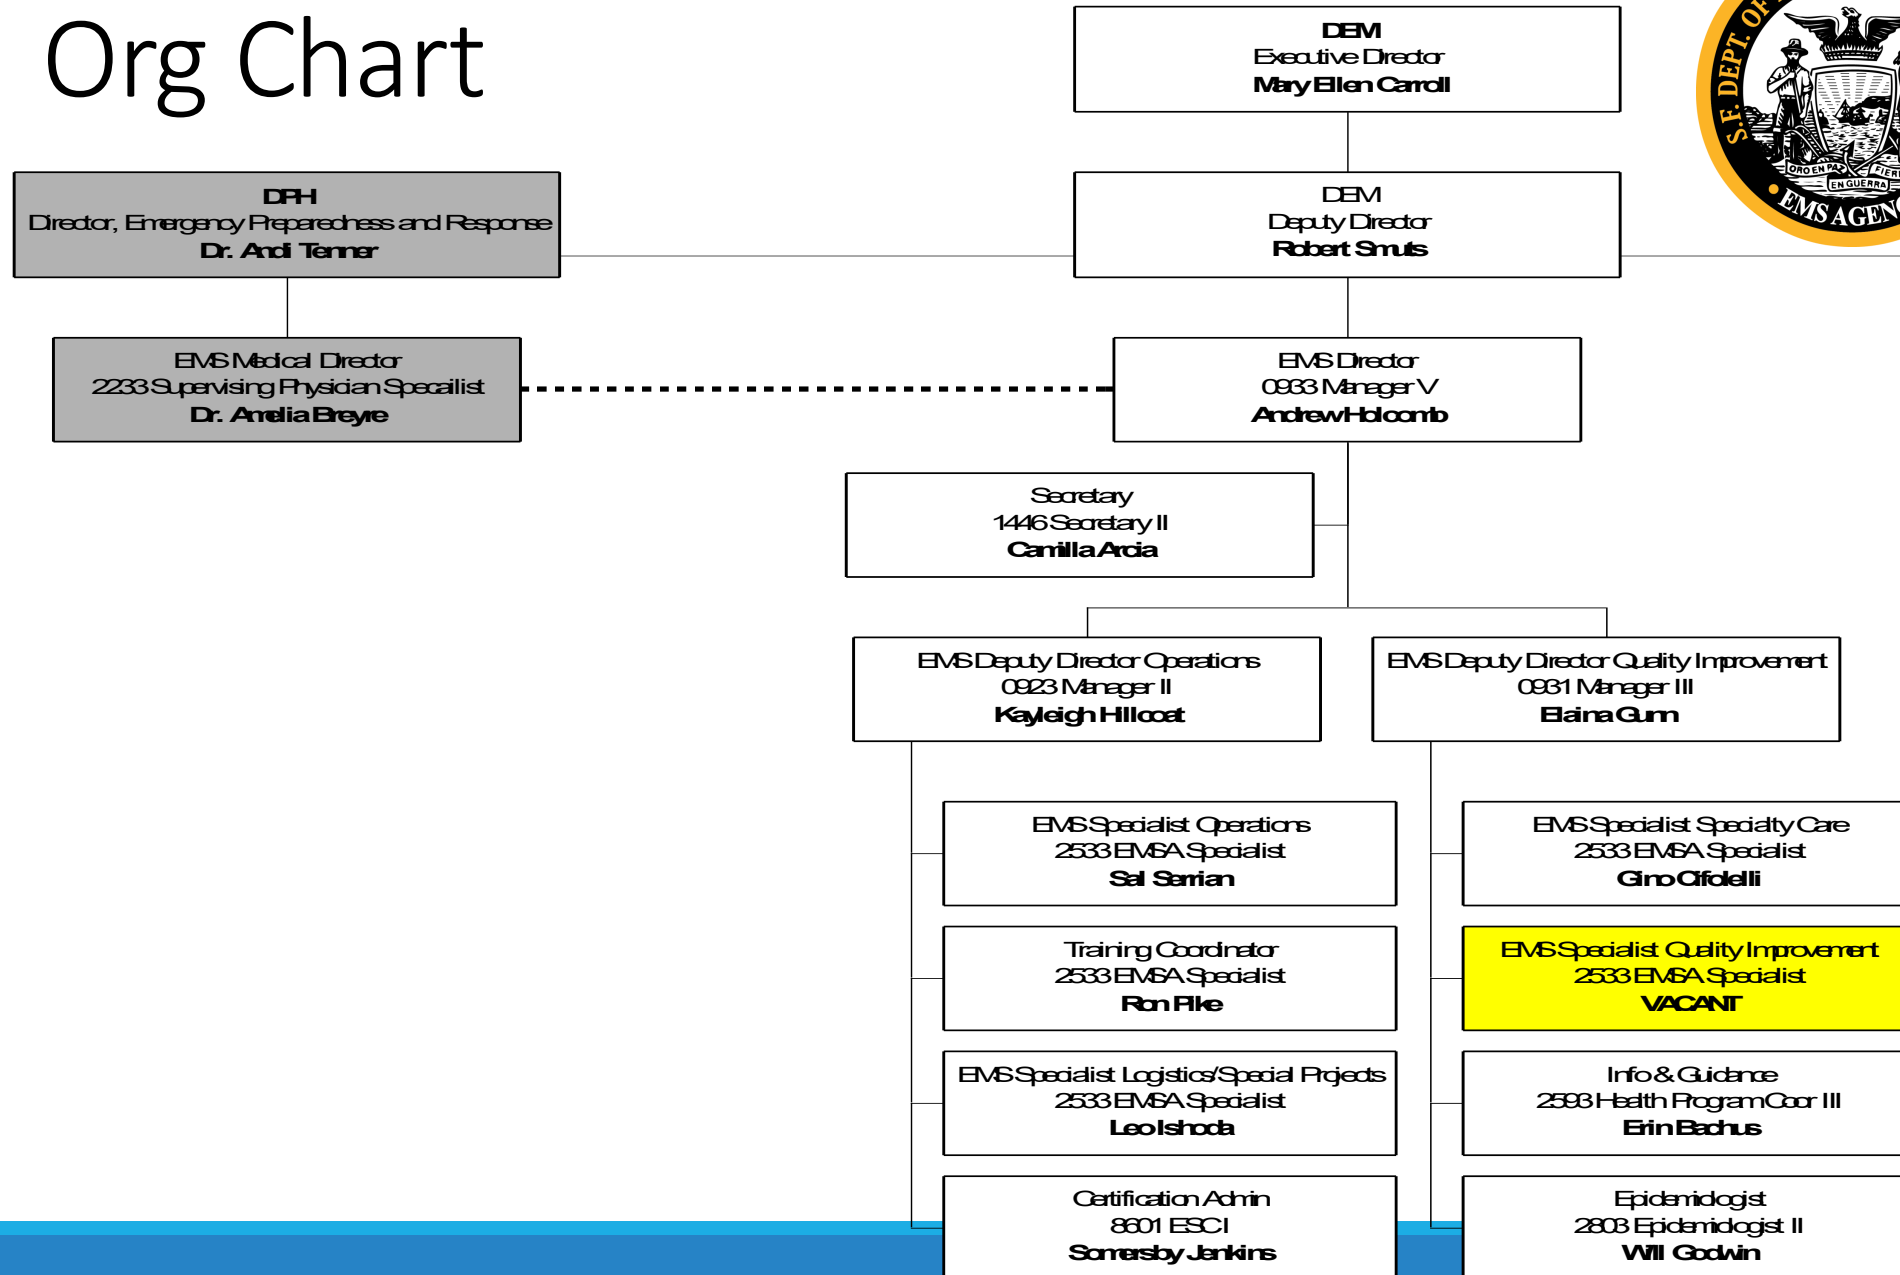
Org Chart

DEM
Executive Director
Mary Ellen Carroll

S.F. DEPT. OF
ORO EN PAZ FIERRO EN GUERRA
EMS AGEN

DPH
Director, Emergency Preparedness and Response
Dr. Andi Tenner

DEM
Deputy Director
Robert Smuts

EMS Medical Director
2233 Supervising Physician Specialist
Dr. Amelia Breyre

EMS Director
0933 Manager V
Andrew Holcomb

Secretary
1446 Secretary II
Camilla Arcia

EMS Deputy Director Operations
0923 Manager II
Kayleigh Hillcoat

EMS Deputy Director Quality Improvement
0931 Manager III
Elaina Gunn

EMS Specialist Operations
2533 EMSA Specialist
Sal Serrian

EMS Specialist Specialty Care
2533 EMSA Specialist
Gino Cifolelli

Training Coordinator
2533 EMSA Specialist
Ron Pike

EMS Specialist Quality Improvement
2533 EMSA Specialist
VACANT

EMS Specialist Logistics/Special Projects
2533 EMSA Specialist
Leo Ishoda

Info & Guidance
2593 Health Program Coor III
Erin Bachus

Certification Admin
8601 ESCI
Somersby Jenkins

Epidemiologist
2803 Epidemiologist II
Will Godwin